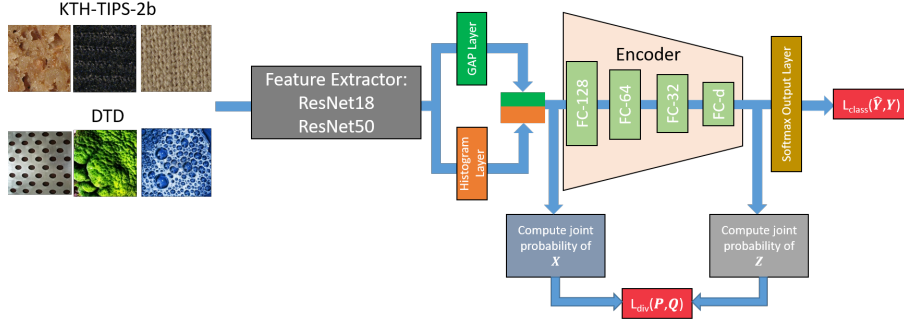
KTH-TIPS-2b

DTD

Feature Extractor:
ResNet18
ResNet50

GAP Layer

Histogram Layer

Encoder

FC-128

FC-64

FC-32

FC-d

Softmax Output Layer

$L_{class}(\hat{Y}, Y)$

Compute joint probability of $X$

Compute joint probability of $Z$

$L_{div}(P, Q)$